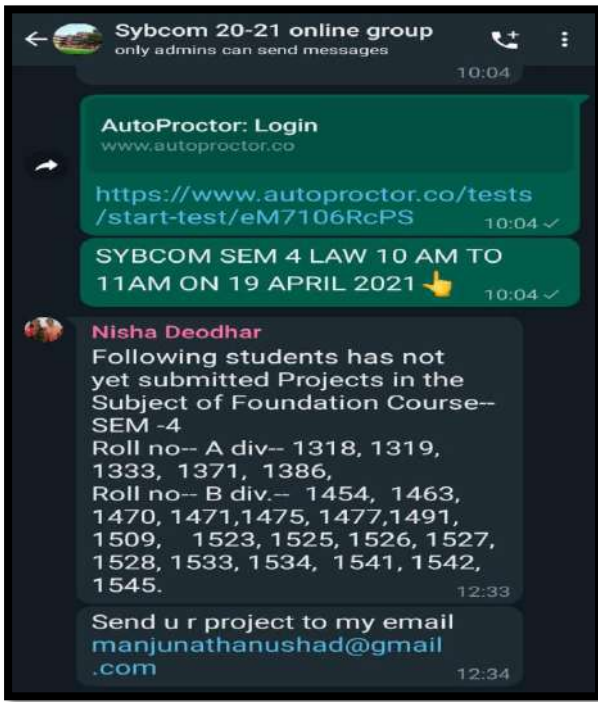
Sybcom 20-21 online group
only admins can send messages

10:04

AutoProctor: Login
www.autoproctor.co

https://www.autoproctor.co/tests/start-test/eM7106RcPS
10:04

SYBCOM SEM 4 LAW 10 AM TO 11AM ON 19 APRIL 2021 👆
10:04

Nisha Deodhar
Following students has not yet submitted Projects in the Subject of Foundation Course-- SEM -4
Roll no-- A div-- 1318, 1319, 1333, 1371, 1386,
Roll no-- B div.-- 1454, 1463, 1470, 1471,1475, 1477,1491, 1509, 1523, 1525, 1526, 1527, 1528, 1533, 1534, 1541, 1542, 1545.
12:33

Send u r project to my email manjunathanushad@gmail.com
12:34